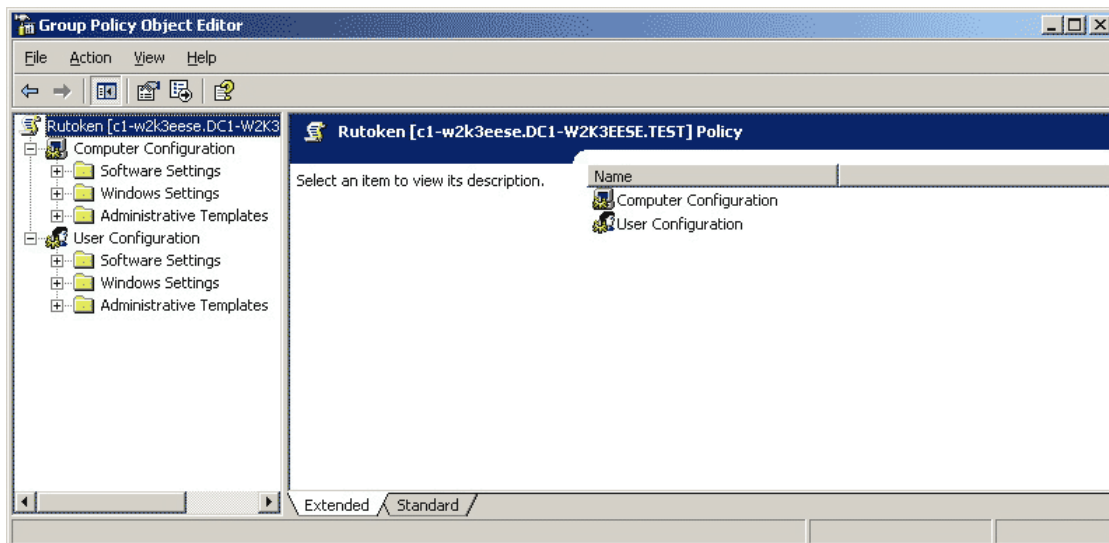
Group Policy Object Editor

File Action View Help

Rutoken [c1-w2k3eese.DC1-W2K3
Computer Configuration
Software Settings
Windows Settings
Administrative Templates
User Configuration
Software Settings
Windows Settings
Administrative Templates

Rutoken [c1-w2k3eese.DC1-W2K3EESE.TEST] Policy

Select an item to view its description.

| Name |
|---|
| Computer Configuration |
| User Configuration |

Extended Standard